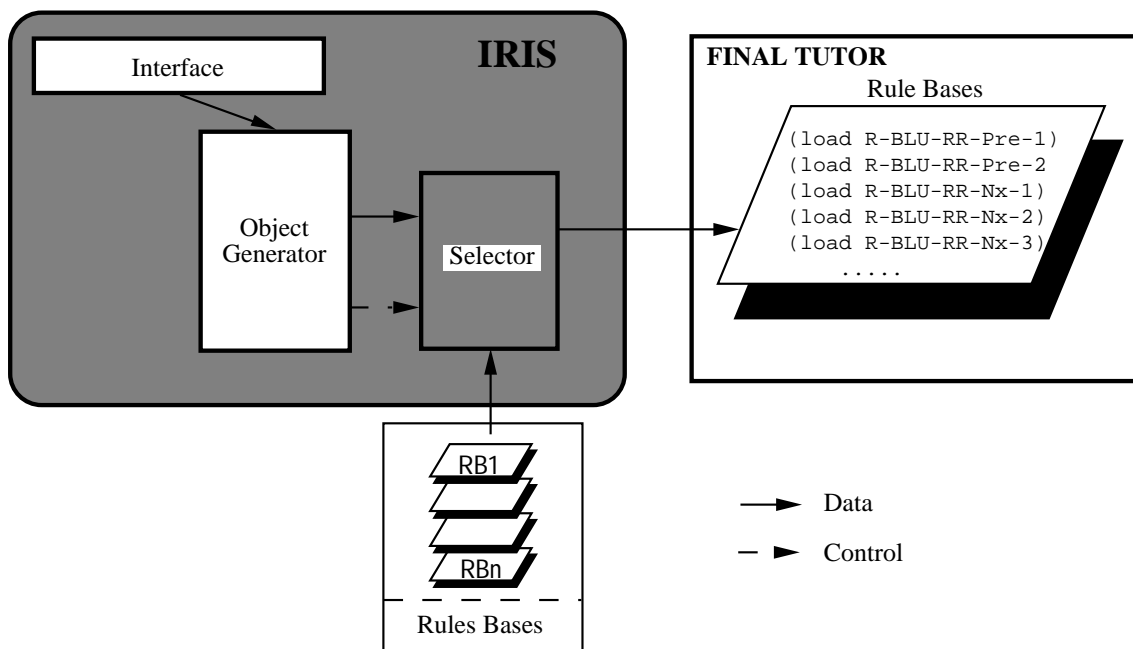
IRIS

Interface

Object Generator

Selector

FINAL TUTOR

Rule Bases

(load R-BLU-RR-Pre-1)
(load R-BLU-RR-Pre-2
(load R-BLU-RR-Nx-1)
(load R-BLU-RR-Nx-2)
(load R-BLU-RR-Nx-3)
.....

RB1

RBn

Rules Bases

Data

Control